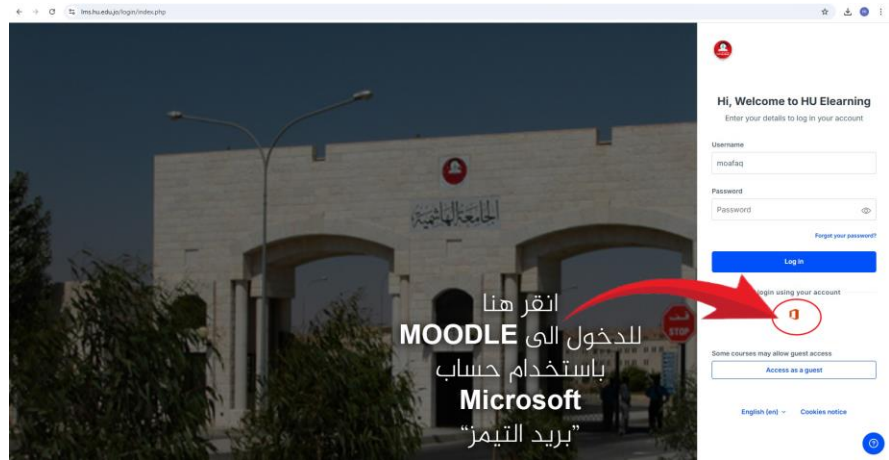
lms.hu.edu.jo/login/index.php

الجامعة الهاشمية

STOP

انقر هنا
للدخول الى MOODLE
باستخدام حساب
Microsoft
"بريد التيمز"

Hi, Welcome to HU Elearning
Enter your details to log in your account

Username
moafaq

Password
Password

Forgot your password?

Log in

login using your account

Some courses may allow guest access

Access as a guest

English (en)
Cookies notice